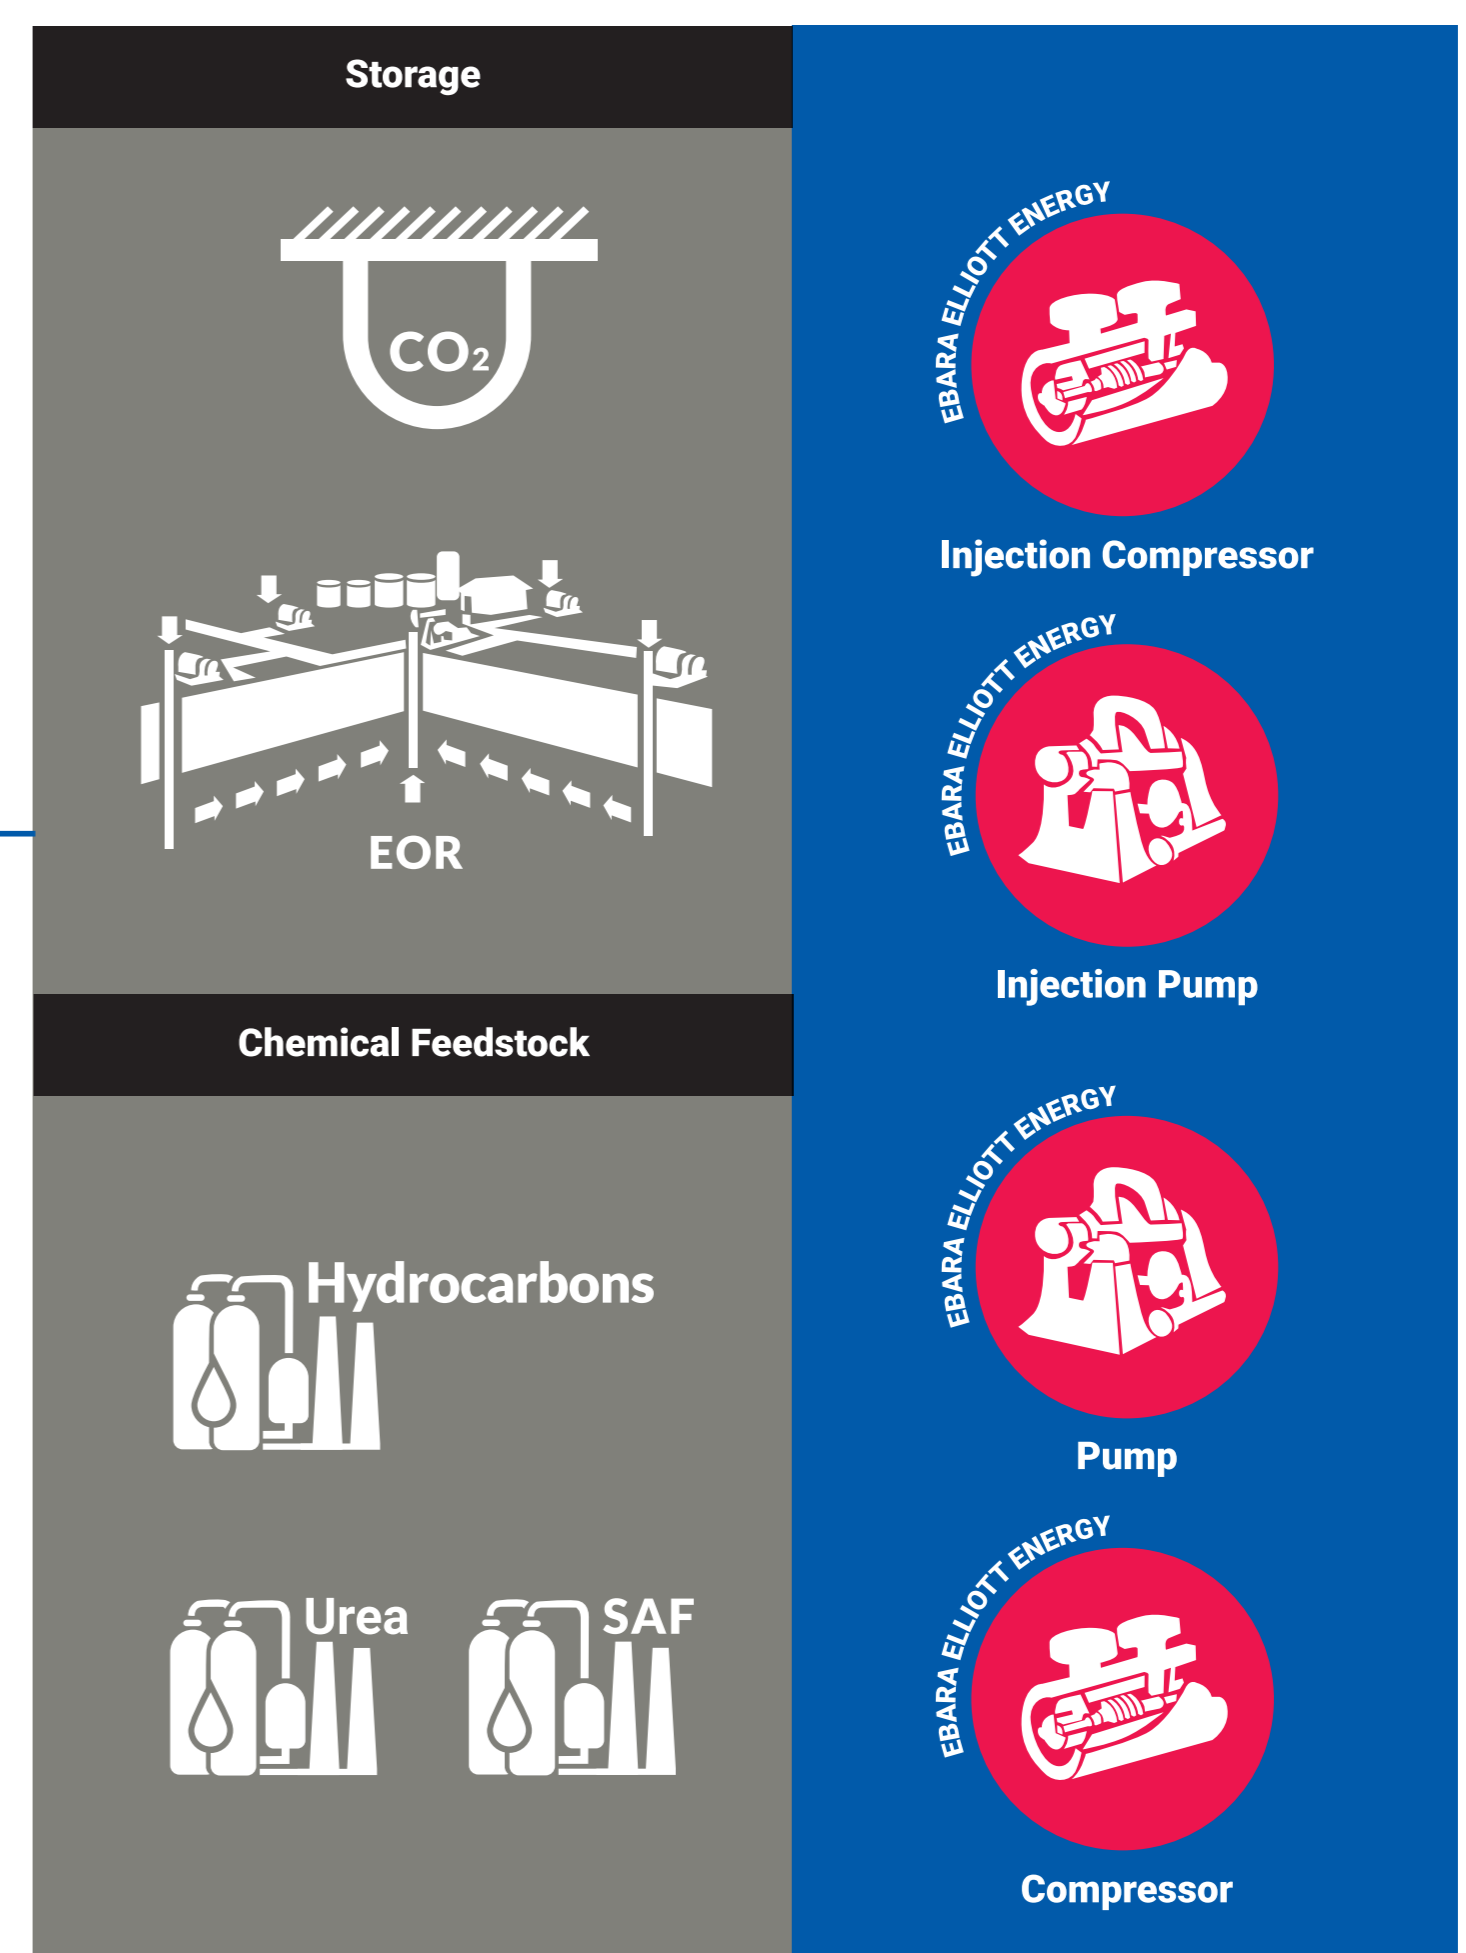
Storage

$CO_2$

EOR

Chemical Feedstock

Hydrocarbons

Urea

SAF

EBARA ELLIOTT ENERGY

Injection Compressor

EBARA ELLIOTT ENERGY

Injection Pump

EBARA ELLIOTT ENERGY

Pump

EBARA ELLIOTT ENERGY

Compressor